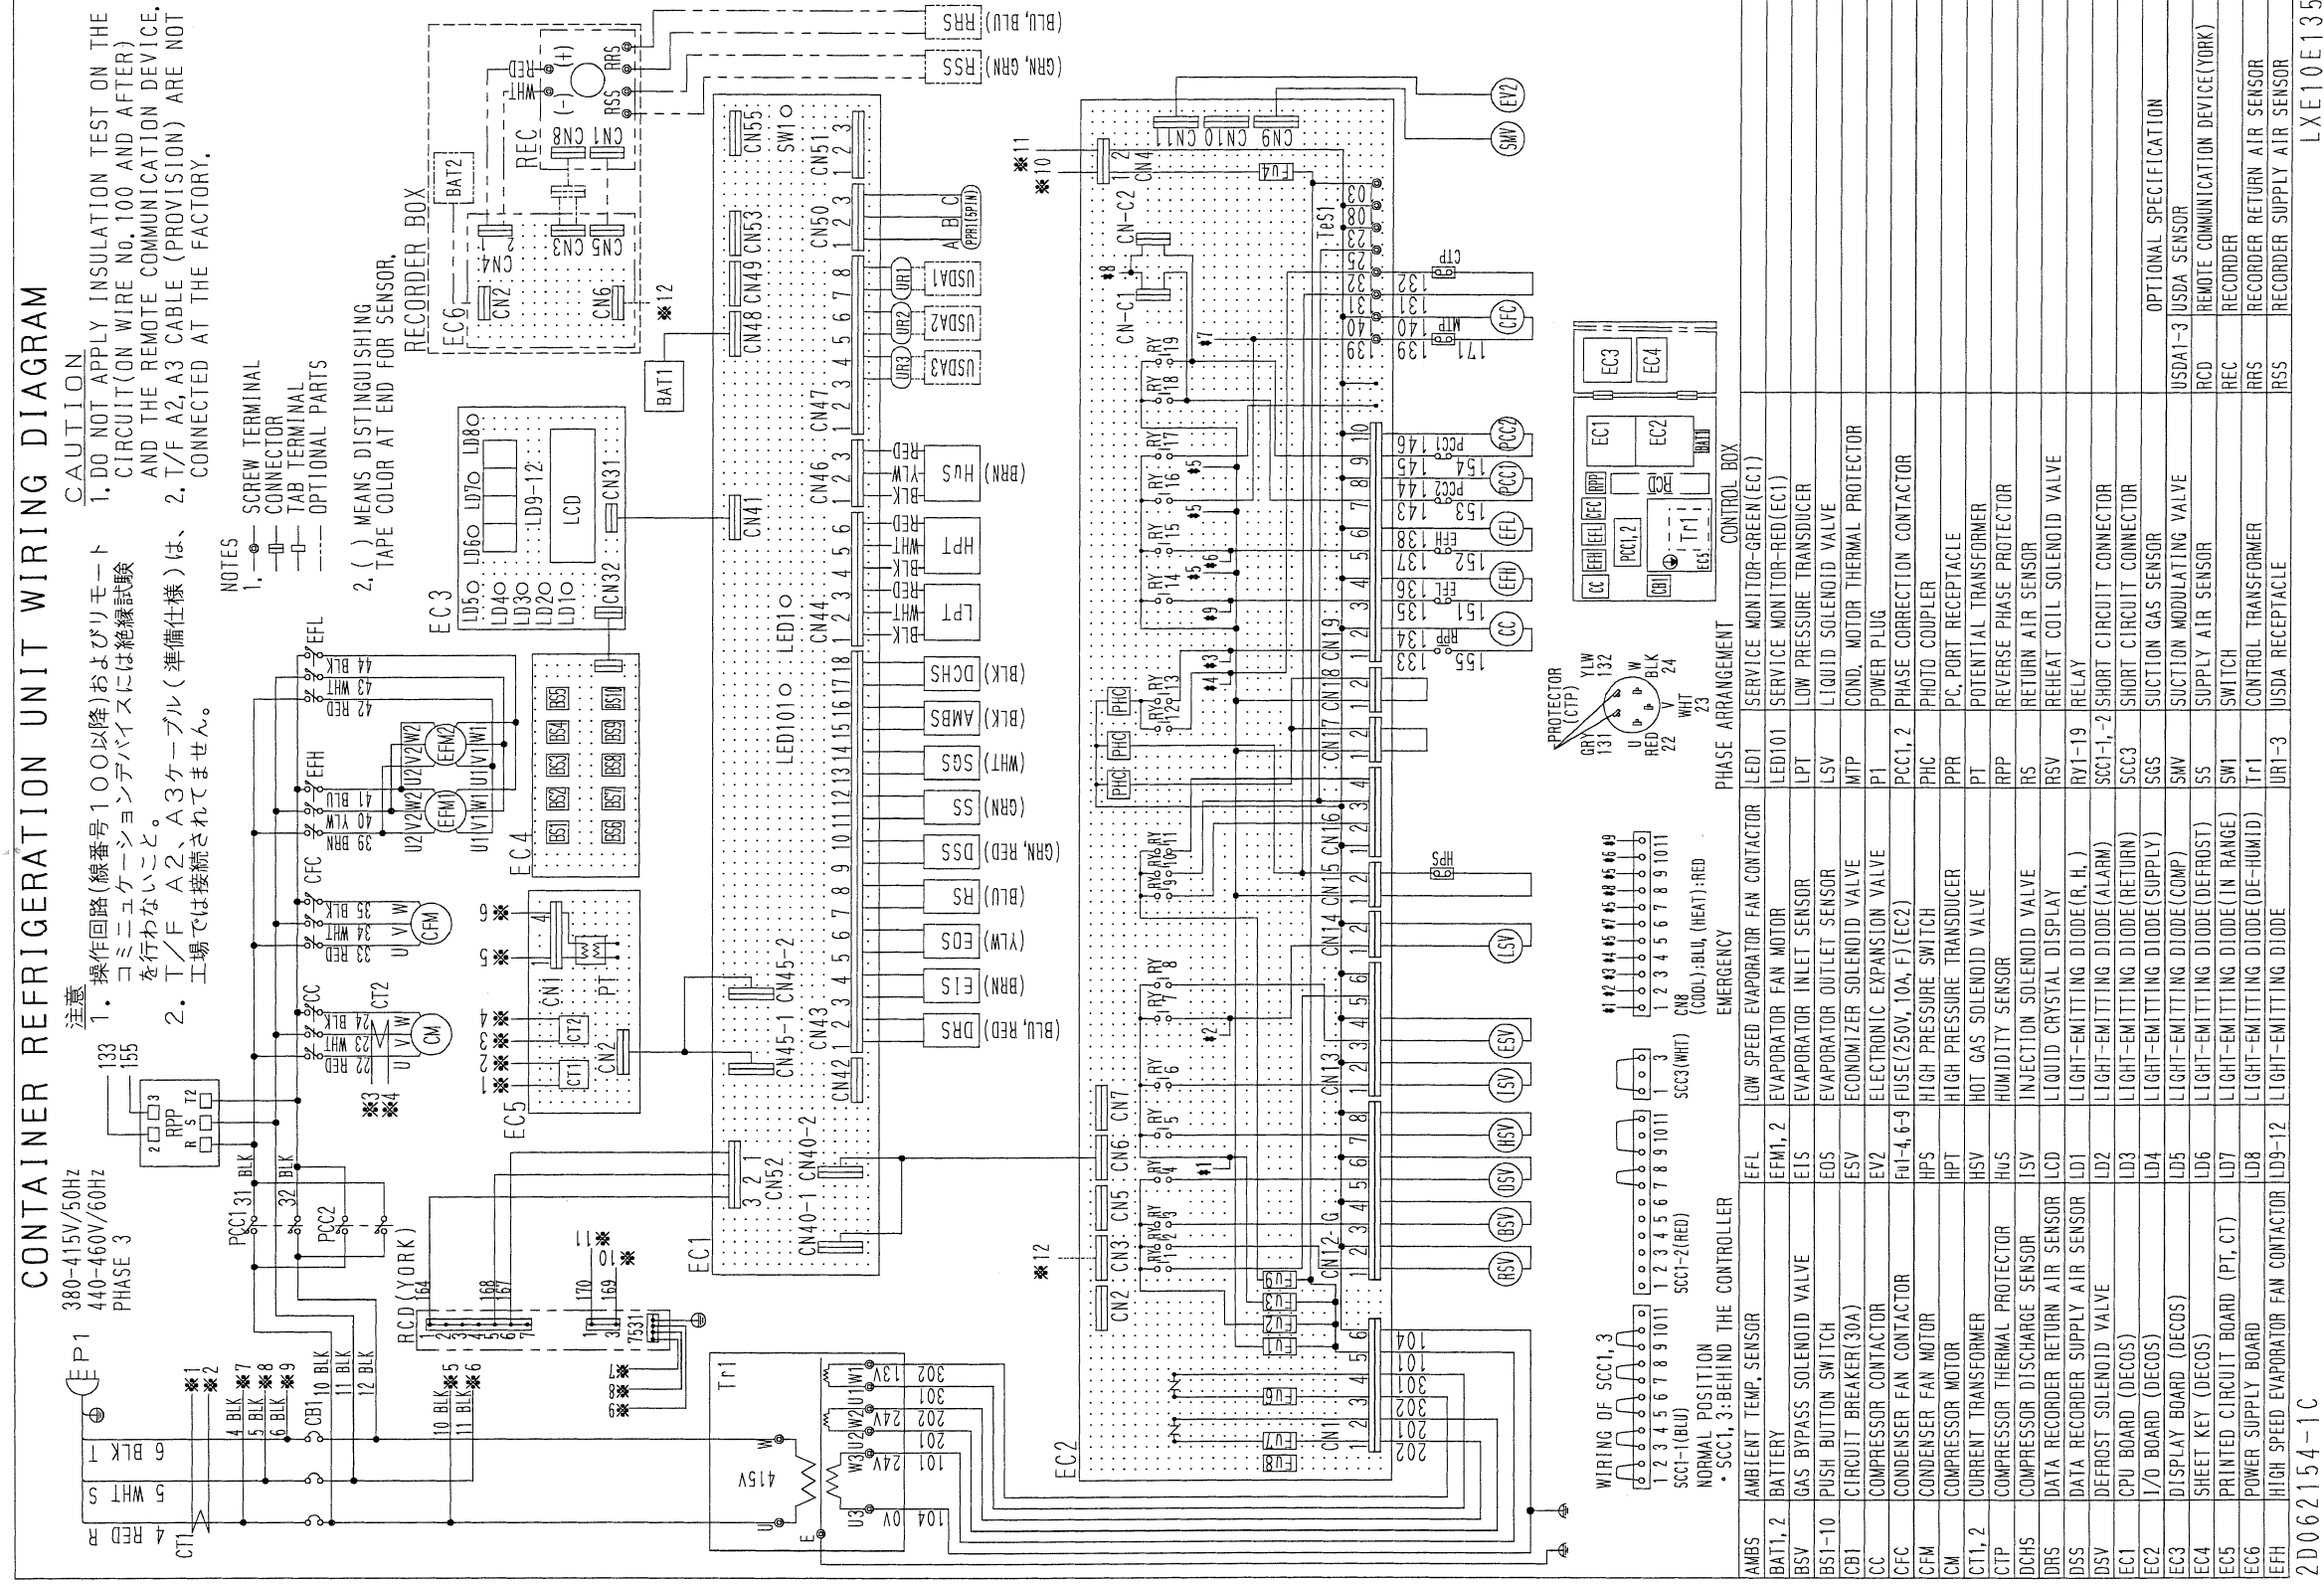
CONTAINER REFRIGERATION UNIT WIRING DIAGRAM

380-415V/50Hz
440-460V/60Hz
PHASE 3

注意
1. 操作回路(線番号100以降)およびリモートコミュニケーションデバイスには絶縁試験を行わないこと。
2. T/F A2、A3ケーブル(準備仕様)は、工場では接続されてません。

CAUTION
1. DO NOT APPLY INSULATION TEST ON THE CIRCUIT(ON WIRE No.100 AND AFTER) AND THE REMOTE COMMUNICATION DEVICE.
2. T/F A2, A3 CABLE (PROVISION) ARE NOT CONNECTED AT THE FACTORY.

NOTES
1. SCREW TERMINAL
CONNECTOR
TAB TERMINAL
OPTIONAL PARTS
2. ( ) MEANS DISTINGUISHING TAPE COLOR AT END FOR SENSOR.

RECORDER BOX

WIRING OF SCC1, 3
NORMAL POSITION
・SCC1, 3:BEHIND THE CONTROLLER
SCC1-1(BLU) SCC1-2(RED) SCC3(WHT)
CN8 (COOL):BLU, (HEAT):RED
EMERGENCY

PROTECTOR (CTP)

PHASE ARRANGEMENT
CONTROL BOX

| AMBS | AMBIENT TEMP. SENSOR | EFL | LOW SPEED EVAPORATOR FAN CONTACTOR | LED1 | SERVICE MONITOR-GREEN(EC1) |
|---|---|---|---|---|---|
| BAT1, 2 | BATTERY | EFM1, 2 | EVAPORATOR FAN MOTOR | LED101 | SERVICE MONITOR-RED(EC1) |
| BSV | GAS BYPASS SOLENOID VALVE | EIS | EVAPORATOR INLET SENSOR | LPT | LOW PRESSURE TRANSDUCER |
| BS1-10 | PUSH BUTTON SWITCH | EOS | EVAPORATOR OUTLET SENSOR | LSV | LIQUID SOLENOID VALVE |
| CB1 | CIRCUIT BREAKER(30A) | ESV | ECONOMIZER SOLENOID VALVE | MTP | COND. MOTOR THERMAL PROTECTOR |
| CC | COMPRESSOR CONTACTOR | EV2 | ELECTRONIC EXPANSION VALVE | P1 | POWER PLUG |
| CFC | CONDENSER FAN CONTACTOR | Fu1-4, 6-9 | FUSE(250V, 10A, F)(EC2) | PCC1, 2 | PHASE CORRECTION CONTACTOR |
| CFM | CONDENSER FAN MOTOR | HPS | HIGH PRESSURE SWITCH | PHC | PHOTO COUPLER |
| CM | COMPRESSOR MOTOR | HPT | HIGH PRESSURE TRANSDUCER | PPR | PC, PORT RECEPTACLE |
| CT1, 2 | CURRENT TRANSFORMER | HSV | HOT GAS SOLENOID VALVE | PT | POTENTIAL TRANSFORMER |
| CTP | COMPRESSOR THERMAL PROTECTOR | HuS | HUMIDITY SENSOR | RPP | REVERSE PHASE PROTECTOR |
| DCHS | COMPRESSOR DISCHARGE SENSOR | ISV | INJECTION SOLENOID VALVE | RS | RETURN AIR SENSOR |
| DRS | DATA RECORDER RETURN AIR SENSOR | LCD | LIQUID CRYSTAL DISPLAY | RSV | REHEAT COIL SOLENOID VALVE |
| DSS | DATA RECORDER SUPPLY AIR SENSOR | LD1 | LIGHT-EMITTING DIODE(R.H.) | RY1-19 | RELAY |
| DSV | DEFROST SOLENOID VALVE | LD2 | LIGHT-EMITTING DIODE(ALARM) | SCC1-1, -2 | SHORT CIRCUIT CONNECTOR |
| EC1 | CPU BOARD (DECOS) | LD3 | LIGHT-EMITTING DIODE(RETURN) | SCC3 | SHORT CIRCUIT CONNECTOR |
| EC2 | I/O BOARD (DECOS) | LD4 | LIGHT-EMITTING DIODE(SUPPLY) | SGS | SUCTION GAS SENSOR |
| EC3 | DISPLAY BOARD (DECOS) | LD5 | LIGHT-EMITTING DIODE(COMP) | SMV | SUCTION MODULATING VALVE |
| EC4 | SHEET KEY (DECOS) | LD6 | LIGHT-EMITTING DIODE(DEFROST) | SS | SUPPLY AIR SENSOR |
| EC5 | PRINTED CIRCUIT BOARD (PT, CT) | LD7 | LIGHT-EMITTING DIODE(IN RANGE) | SW1 | SWITCH |
| EC6 | POWER SUPPLY BOARD | LD8 | LIGHT-EMITTING DIODE(DE-HUMID) | Tr1 | CONTROL TRANSFORMER |
| EFH | HIGH SPEED EVAPORATOR FAN CONTACTOR | LD9-12 | LIGHT-EMITTING DIODE | UR1-3 | USDA RECEPTACLE |

OPTIONAL SPECIFICATION
| USDA1-3 | USDA SENSOR |
|---|---|
| RCD | REMOTE COMMUNICATION DEVICE(YORK) |
| REC | RECORDER |
| RRS | RECORDER RETURN AIR SENSOR |
| RSS | RECORDER SUPPLY AIR SENSOR |

2D062154-1C
LXE10E135